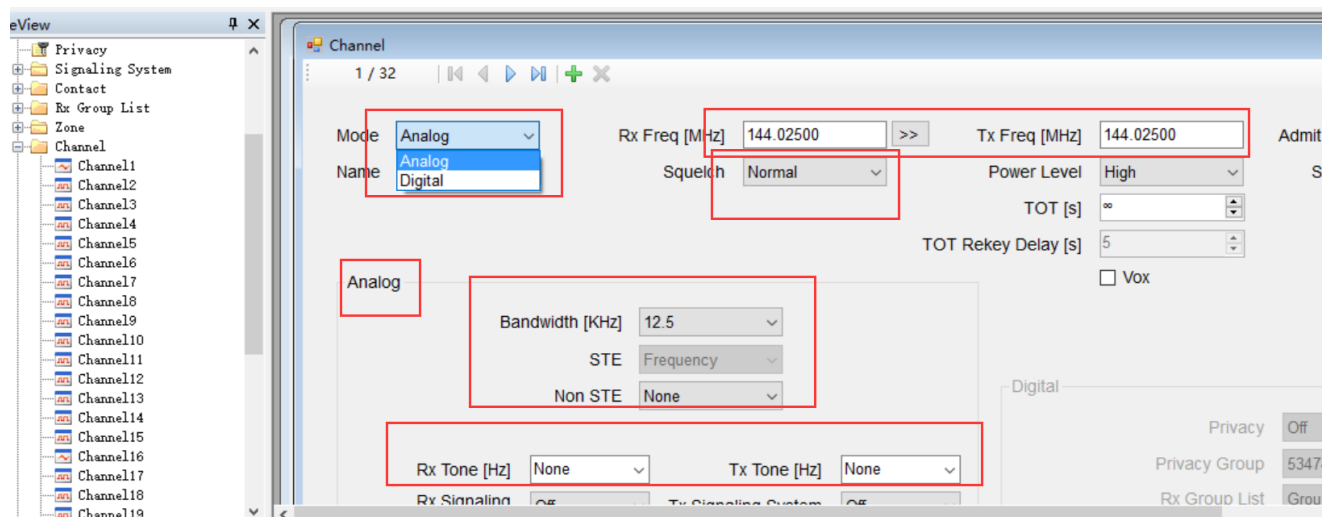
eView
Privacy
Signaling System
Contact
Rx Group List
Zone
Channel
Channel1
Channel2
Channel3
Channel4
Channel5
Channel6
Channel7
Channel8
Channel9
Channel10
Channel11
Channel12
Channel13
Channel14
Channel15
Channel16
Channel17
Channel18
Channel19

Channel
1 / 32

Mode Analog
Analog
Digital
Name
Rx Freq [MHz] 144.02500 >>
Squelch Normal
Tx Freq [MHz] 144.02500
Admit
Power Level High
TOT [s] ∞
TOT Rekey Delay [s] 5
Vox

Analog
Bandwidth [KHz] 12.5
STE Frequency
Non STE None
Rx Tone [Hz] None
Tx Tone [Hz] None
Rx Signaling Off
Tx Signaling System Off

Digital
Privacy Off
Privacy Group 5347
Rx Group List Grou